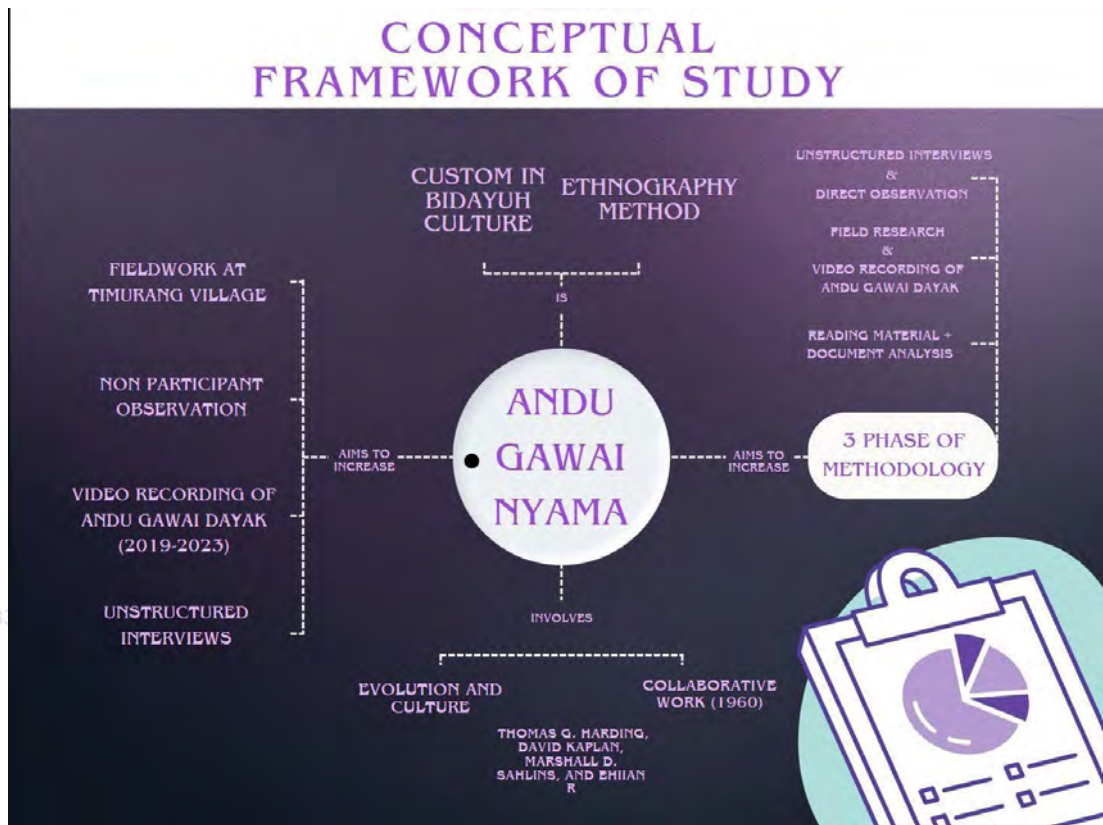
CONCEPTUAL FRAMEWORK OF STUDY

CUSTOM IN BIDAYUH CULTURE

ETHNOGRAPHY METHOD

IS

UNSTRUCTURED INTERVIEWS & DIRECT OBSERVATION

FIELD RESEARCH & VIDEO RECORDING OF ANDU GAWAI DAYAK

READING MATERIAL + DOCUMENT ANALYSIS

FIELDWORK AT TIMURANG VILLAGE

NON PARTICIPANT OBSERVATION

VIDEO RECORDING OF ANDU GAWAI DAYAK (2019-2023)

UNSTRUCTURED INTERVIEWS

AIMS TO INCREASE

ANDU GAWAI NYAMA

AIMS TO INCREASE

3 PHASE OF METHODOLOGY

INVOLVES

EVOLUTION AND CULTURE

COLLABORATIVE WORK (1960)

THOMAS G. HARDING, DAVID KAPLAN, MARSHALL D. SAHLINS, AND EHIIAN R